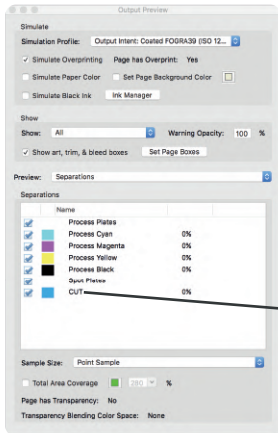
Output Preview

Simulate

Simulation Profile: Output Intent: Coated FOGRA39 (ISO 12...

Simulate Overprinting Page has Overprint: Yes

Simulate Paper Color Set Page Background Color

Simulate Black Ink Ink Manager

Show

Show: All Warning Opacity: 100 %

Show art, trim, & bleed boxes Set Page Boxes

Preview: Separations

Separations

| | | Name | |
|---|---|---|---|
| ✓ | | Process Plates | |
| ✓ | | Process Cyan | 0% |
| ✓ | | Process Magenta | 0% |
| ✓ | | Process Yellow | 0% |
| ✓ | | Process Black | 0% |
| ✓ | | Spot Plates | |
| ✓ | | CUT | 0% |

Sample Size: Point Sample

Total Area Coverage 280 %

Page has Transparency: No

Transparency Blending Color Space: None